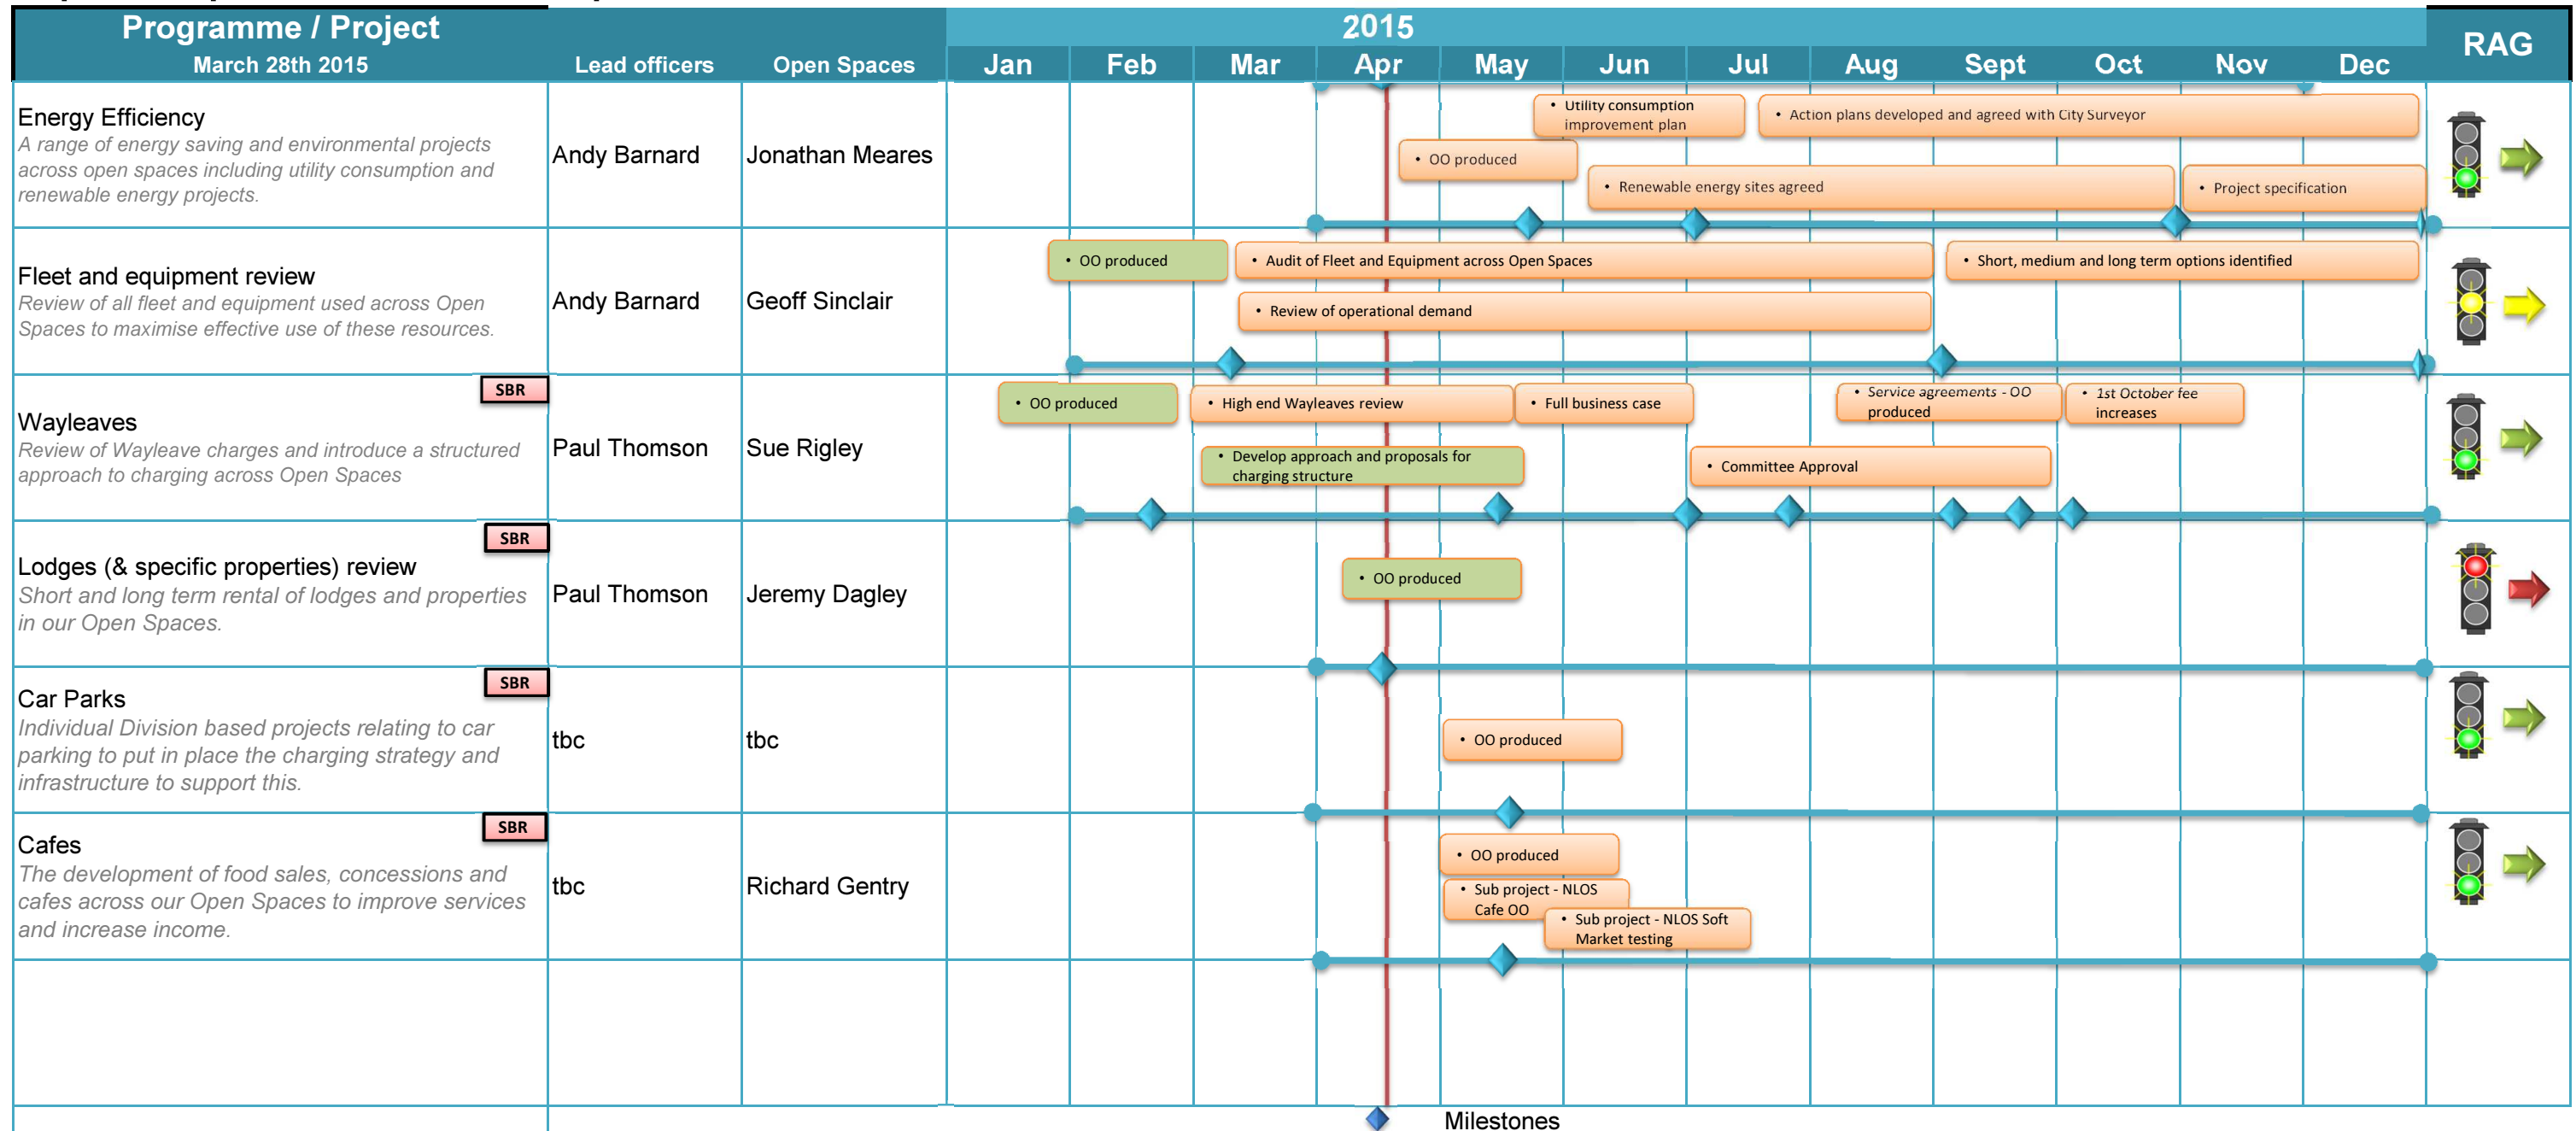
| Programme / Project<br>March 28th 2015 | Lead officers | Open Spaces | 2015: Jan | Feb | Mar | Apr | May | Jun | Jul | Aug | Sept | Oct | Nov | Dec | RAG |
|---|---|---|---|---|---|---|---|---|---|---|---|---|---|---|---|
| Energy Efficiency<br>A range of energy saving and environmental projects across open spaces including utility consumption and renewable energy projects. | Andy Barnard | Jonathan Meares | • Utility consumption improvement plan • Action plans developed and agreed with City Surveyor • OO produced • Renewable energy sites agreed • Project specification | | | | | | | | | | | | |
| Fleet and equipment review<br>Review of all fleet and equipment used across Open Spaces to maximise effective use of these resources. | Andy Barnard | Geoff Sinclair | • OO produced • Audit of Fleet and Equipment across Open Spaces • Short, medium and long term options identified • Review of operational demand | | | | | | | | | | | | |
| SBR<br>Wayleaves<br>Review of Wayleave charges and introduce a structured approach to charging across Open Spaces | Paul Thomson | Sue Rigley | • OO produced • High end Wayleaves review • Full business case • Service agreements - OO produced • 1st October fee increases • Develop approach and proposals for charging structure • Committee Approval | | | | | | | | | | | | |
| SBR<br>Lodges (& specific properties) review<br>Short and long term rental of lodges and properties in our Open Spaces. | Paul Thomson | Jeremy Dagley | • OO produced | | | | | | | | | | | | |
| SBR<br>Car Parks<br>Individual Division based projects relating to car parking to put in place the charging strategy and infrastructure to support this. | tbc | tbc | • OO produced | | | | | | | | | | | | |
| SBR<br>Cafes<br>The development of food sales, concessions and cafes across our Open Spaces to improve services and increase income. | tbc | Richard Gentry | • OO produced • Sub project - NLOS Cafe OO • Sub project - NLOS Soft Market testing | | | | | | | | | | | | |

Milestones